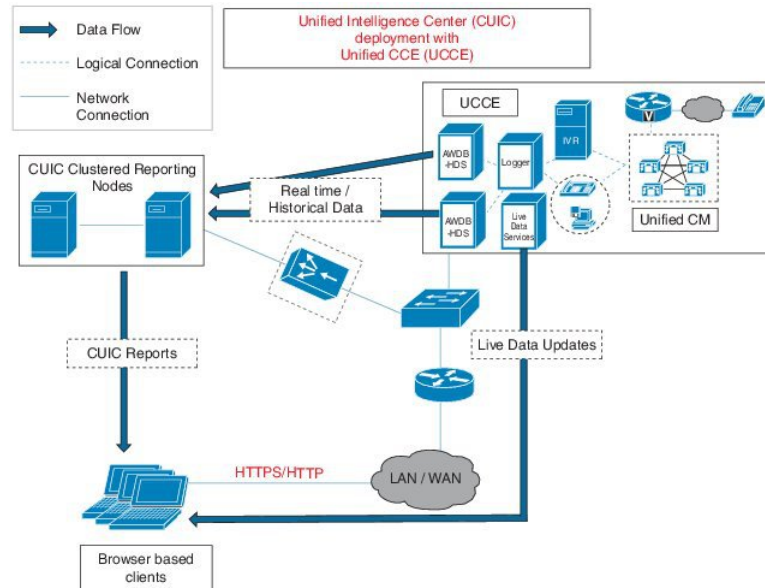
Data Flow
Logical Connection
Network Connection

Unified Intelligence Center (CUIC) deployment with Unified CCE (UCCE)

UCCE
AWDB -HDS
Logger
IVR
AWDB -HDS
Live Data Services
Unified CM

CUIC Clustered Reporting Nodes

Real time / Historical Data

CUIC Reports

Live Data Updates

HTTPS/HTTP

LAN / WAN

Browser based clients